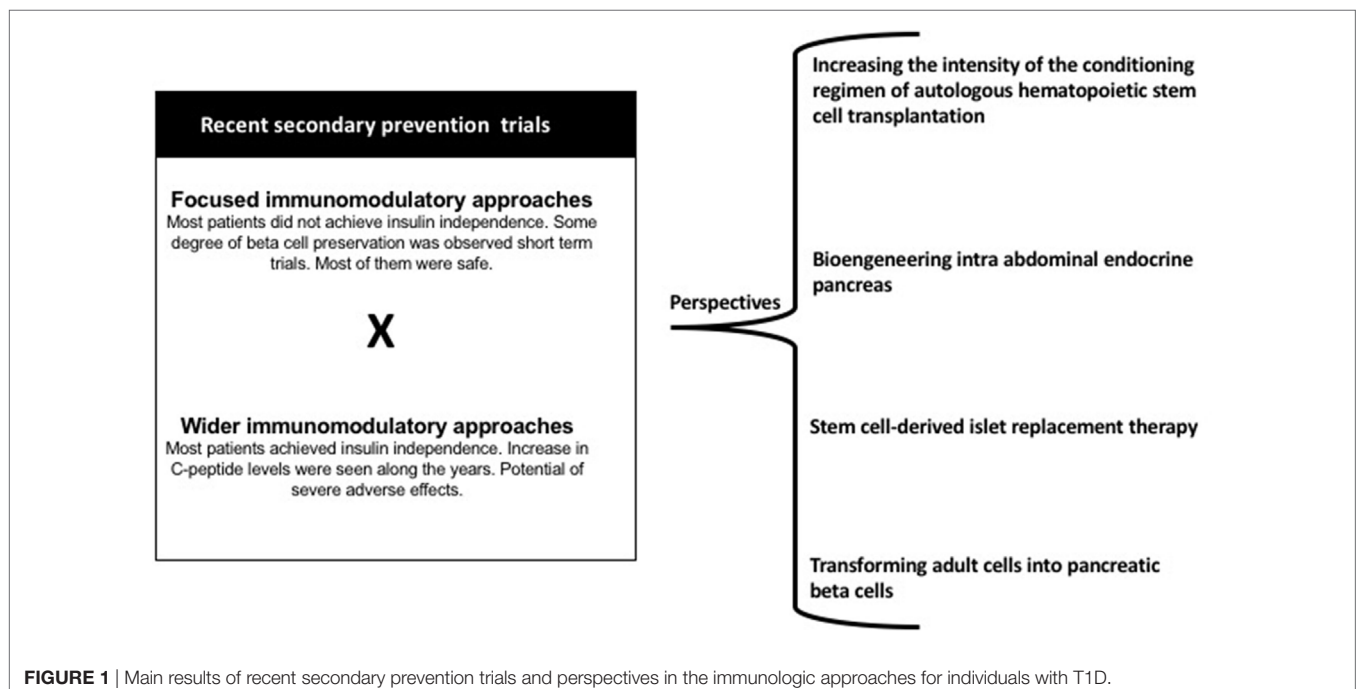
Recent secondary prevention trials

Focused immunomodulatory approaches
Most patients did not achieve insulin independence. Some degree of beta cell preservation was observed short term trials. Most of them were safe.

X

Wider immunomodulatory approaches
Most patients achieved insulin independence. Increase in C-peptide levels were seen along the years. Potential of severe adverse effects.

Perspectives

Increasing the intensity of the conditioning regimen of autologous hematopoietic stem cell transplantation

Bioengeneering intra abdominal endocrine pancreas

Stem cell-derived islet replacement therapy

Transforming adult cells into pancreatic beta cells

FIGURE 1 | Main results of recent secondary prevention trials and perspectives in the immunologic approaches for individuals with T1D.